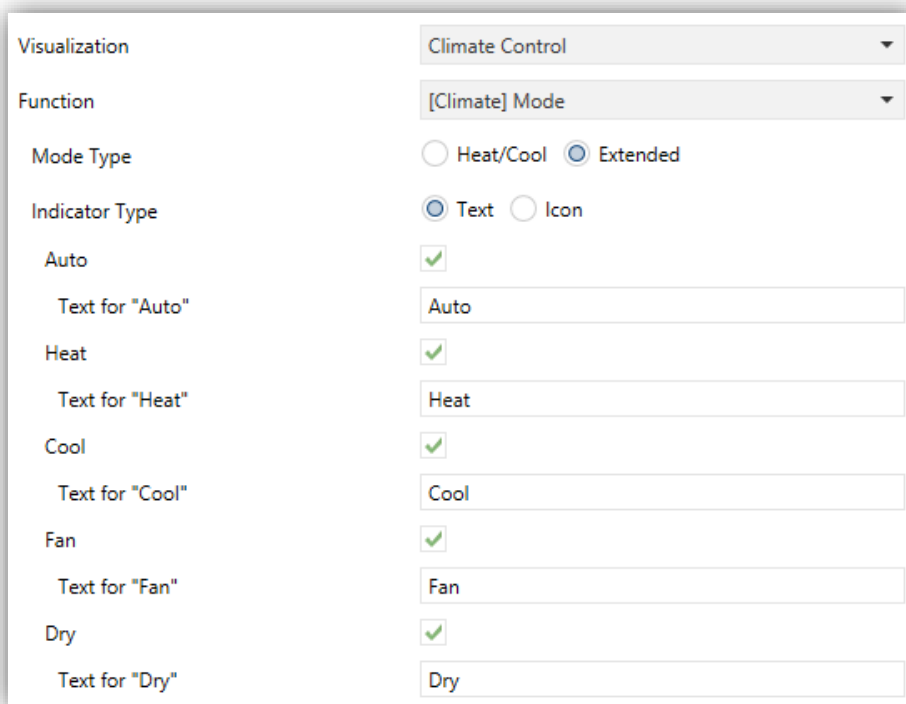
Visualization
Climate Control

Function
[Climate] Mode

Mode Type
Heat/Cool Extended

Indicator Type
Text Icon

Auto

Text for "Auto"
Auto

Heat

Text for "Heat"
Heat

Cool

Text for "Cool"
Cool

Fan

Text for "Fan"
Fan

Dry

Text for "Dry"
Dry